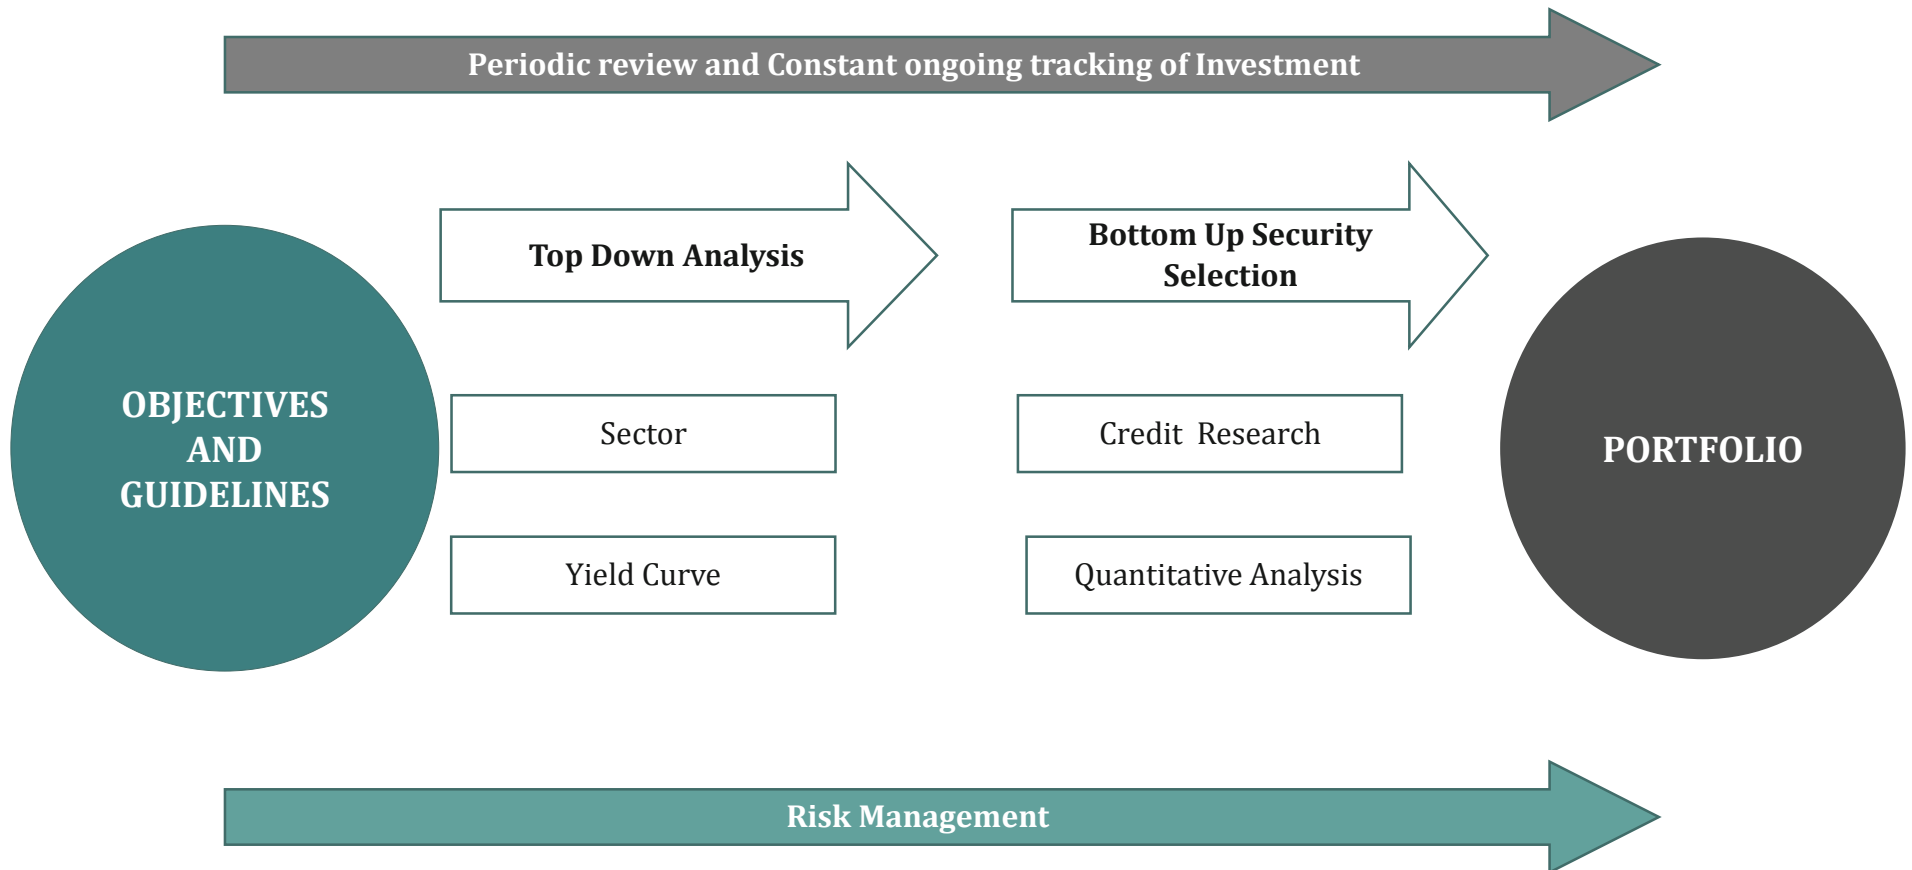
Periodic review and Constant ongoing tracking of Investment

OBJECTIVES AND GUIDELINES

Top Down Analysis

Sector

Yield Curve

Bottom Up Security Selection

Credit Research

Quantitative Analysis

PORTFOLIO

Risk Management